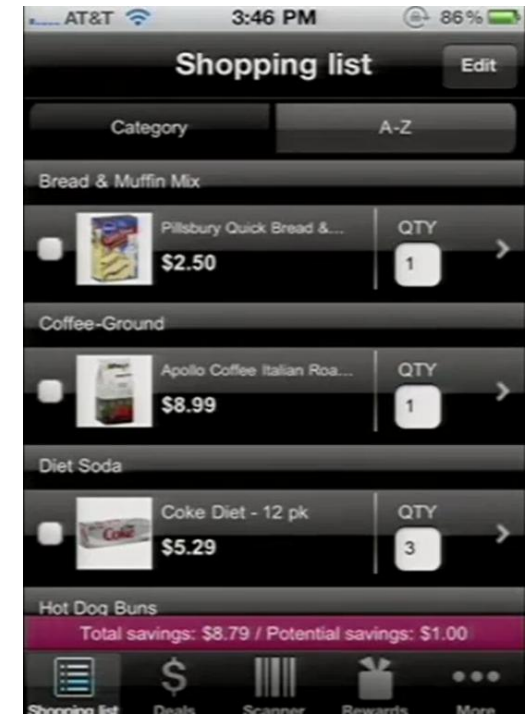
AT&T 3:46 PM 86%

Shopping list

Edit

Category

A-Z

Bread & Muffin Mix

Pillsbury Quick Bread &...

$2.50

QTY

1

Coffee-Ground

Apollo Coffee Italian Roa...

$8.99

QTY

1

Diet Soda

Coke Diet - 12 pk

$5.29

QTY

3

Hot Dog Buns

Total savings: $8.79 / Potential savings: $1.00

Shopping list

Deals

Scanner

Rewards

More